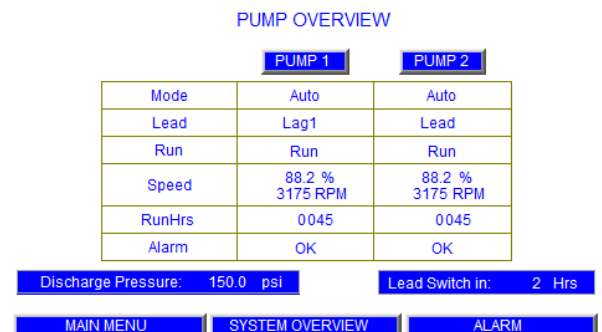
PUMP OVERVIEW

PUMP 1

PUMP 2

| | | |
|---|---|---|
| Mode | Auto | Auto |
| Lead | Lag1 | Lead |
| Run | Run | Run |
| Speed | 88.2 % 3175 RPM | 88.2 % 3175 RPM |
| RunHrs | 0045 | 0045 |
| Alarm | OK | OK |

Discharge Pressure: 150.0 psi

Lead Switch in: 2 Hrs

MAIN MENU

SYSTEM OVERVIEW

ALARM